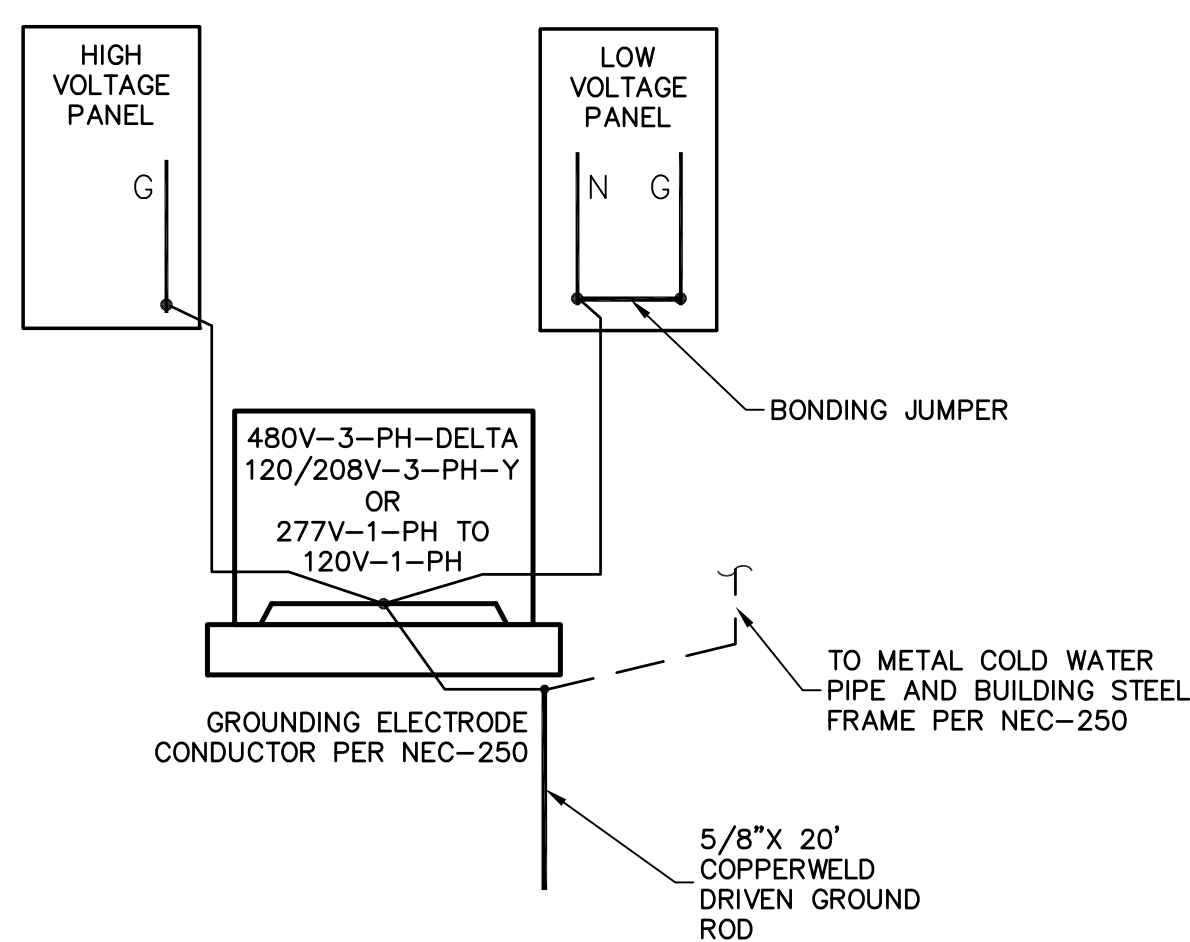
HIGH VOLTAGE PANEL

G

LOW VOLTAGE PANEL

N G

BONDING JUMPER

480V–3–PH–DELTA
120/208V–3–PH–Y
OR
277V–1–PH TO
120V–1–PH

TO METAL COLD WATER PIPE AND BUILDING STEEL FRAME PER NEC–250

GROUNDING ELECTRODE CONDUCTOR PER NEC–250

5/8"X 20' COPPERWELD DRIVEN GROUND ROD